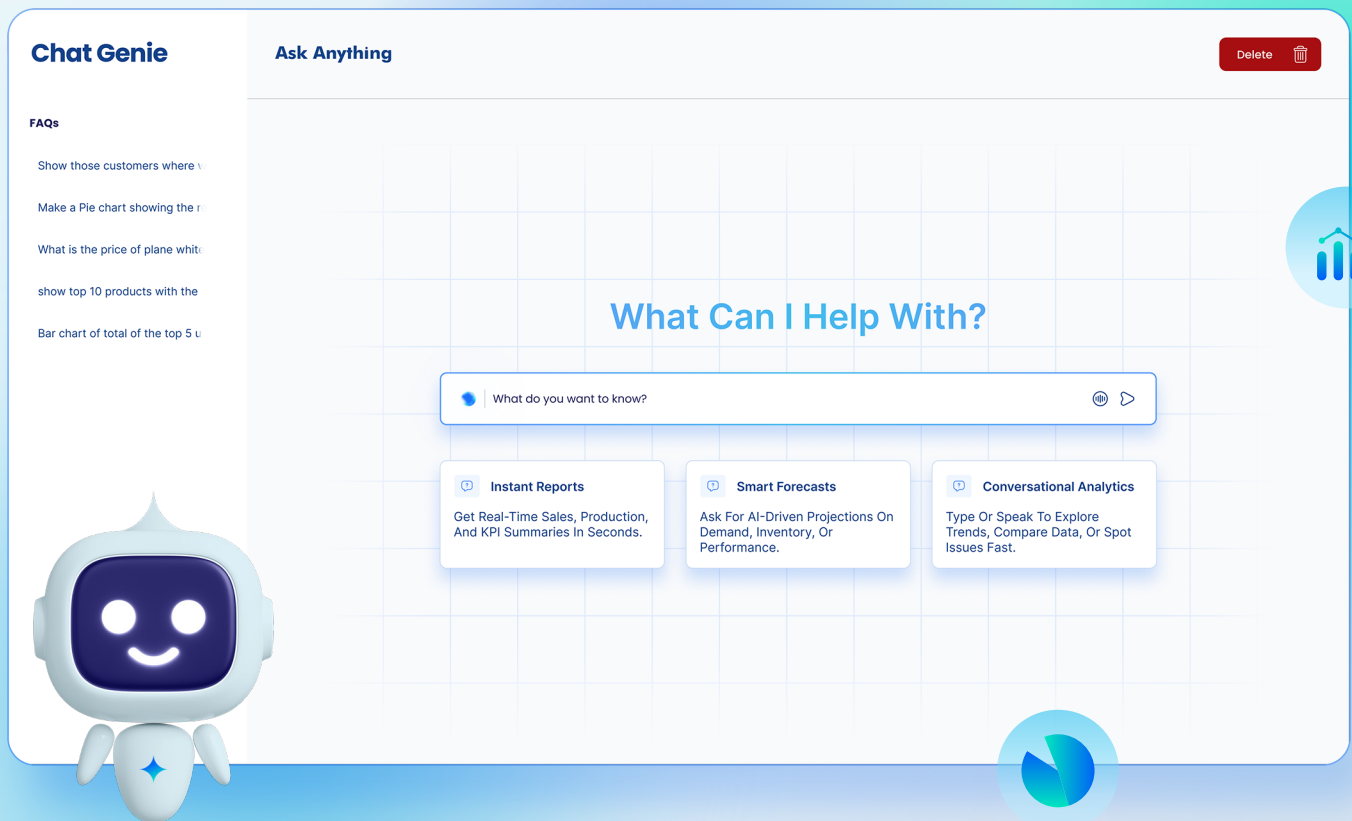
Chat Genie

FAQs

Show those customers where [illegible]

Make a Pie chart showing the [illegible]

What is the price of plane whit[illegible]

show top 10 products with the

Bar chart of total of the top 5 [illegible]

Ask Anything

Delete

What Can I Help With?

What do you want to know?

Instant Reports
Get Real-Time Sales, Production, And KPI Summaries In Seconds.

Smart Forecasts
Ask For AI-Driven Projections On Demand, Inventory, Or Performance.

Conversational Analytics
Type Or Speak To Explore Trends, Compare Data, Or Spot Issues Fast.